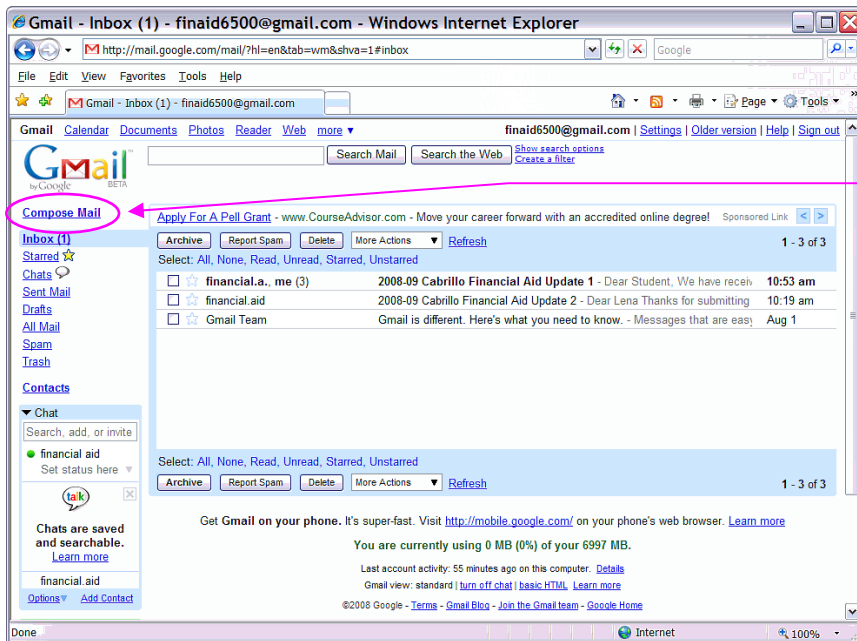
Gmail - Inbox (1) - finaid6500@gmail.com - Windows Internet Explorer

http://mail.google.com/mail/?hl=en&tab=wm&shva=1#inbox

Google

File Edit View Favorites Tools Help

Gmail - Inbox (1) - finaid6500@gmail.com

Page Tools

Gmail Calendar Documents Photos Reader Web more ▾ finaid6500@gmail.com | Settings | Older version | Help | Sign out

Gmail by Google BETA

Search Mail Search the Web Show search options Create a filter

Compose Mail

Apply For A Pell Grant - www.CourseAdvisor.com - Move your career forward with an accredited online degree! Sponsored Link

Inbox (1)
Starred
Chats
Sent Mail
Drafts
All Mail
Spam
Trash

Contacts

Archive Report Spam Delete More Actions Refresh 1 - 3 of 3

Select: All, None, Read, Unread, Starred, Unstarred

| | | | |
|---|---|---|---|
| financial.a., me (3) | 2008-09 Cabrillo Financial Aid Update 1 - Dear Student, We have receiv | 10:53 am |
| financial.aid | 2008-09 Cabrillo Financial Aid Update 2 - Dear Lena Thanks for submitting | 10:19 am |
| Gmail Team | Gmail is different. Here's what you need to know. - Messages that are easy | Aug 1 |

Select: All, None, Read, Unread, Starred, Unstarred

Archive Report Spam Delete More Actions Refresh 1 - 3 of 3

Chat
Search, add, or invite
financial aid
Set status here

talk

Chats are saved and searchable.
Learn more

financial.aid

Options Add Contact

Get Gmail on your phone. It's super-fast. Visit http://mobile.google.com/ on your phone's web browser. Learn more

You are currently using 0 MB (0%) of your 6997 MB.

Last account activity: 55 minutes ago on this computer. Details
Gmail view: standard | turn off chat | basic HTML Learn more
©2008 Google - Terms - Gmail Blog - Join the Gmail team - Google Home

Done Internet 100%